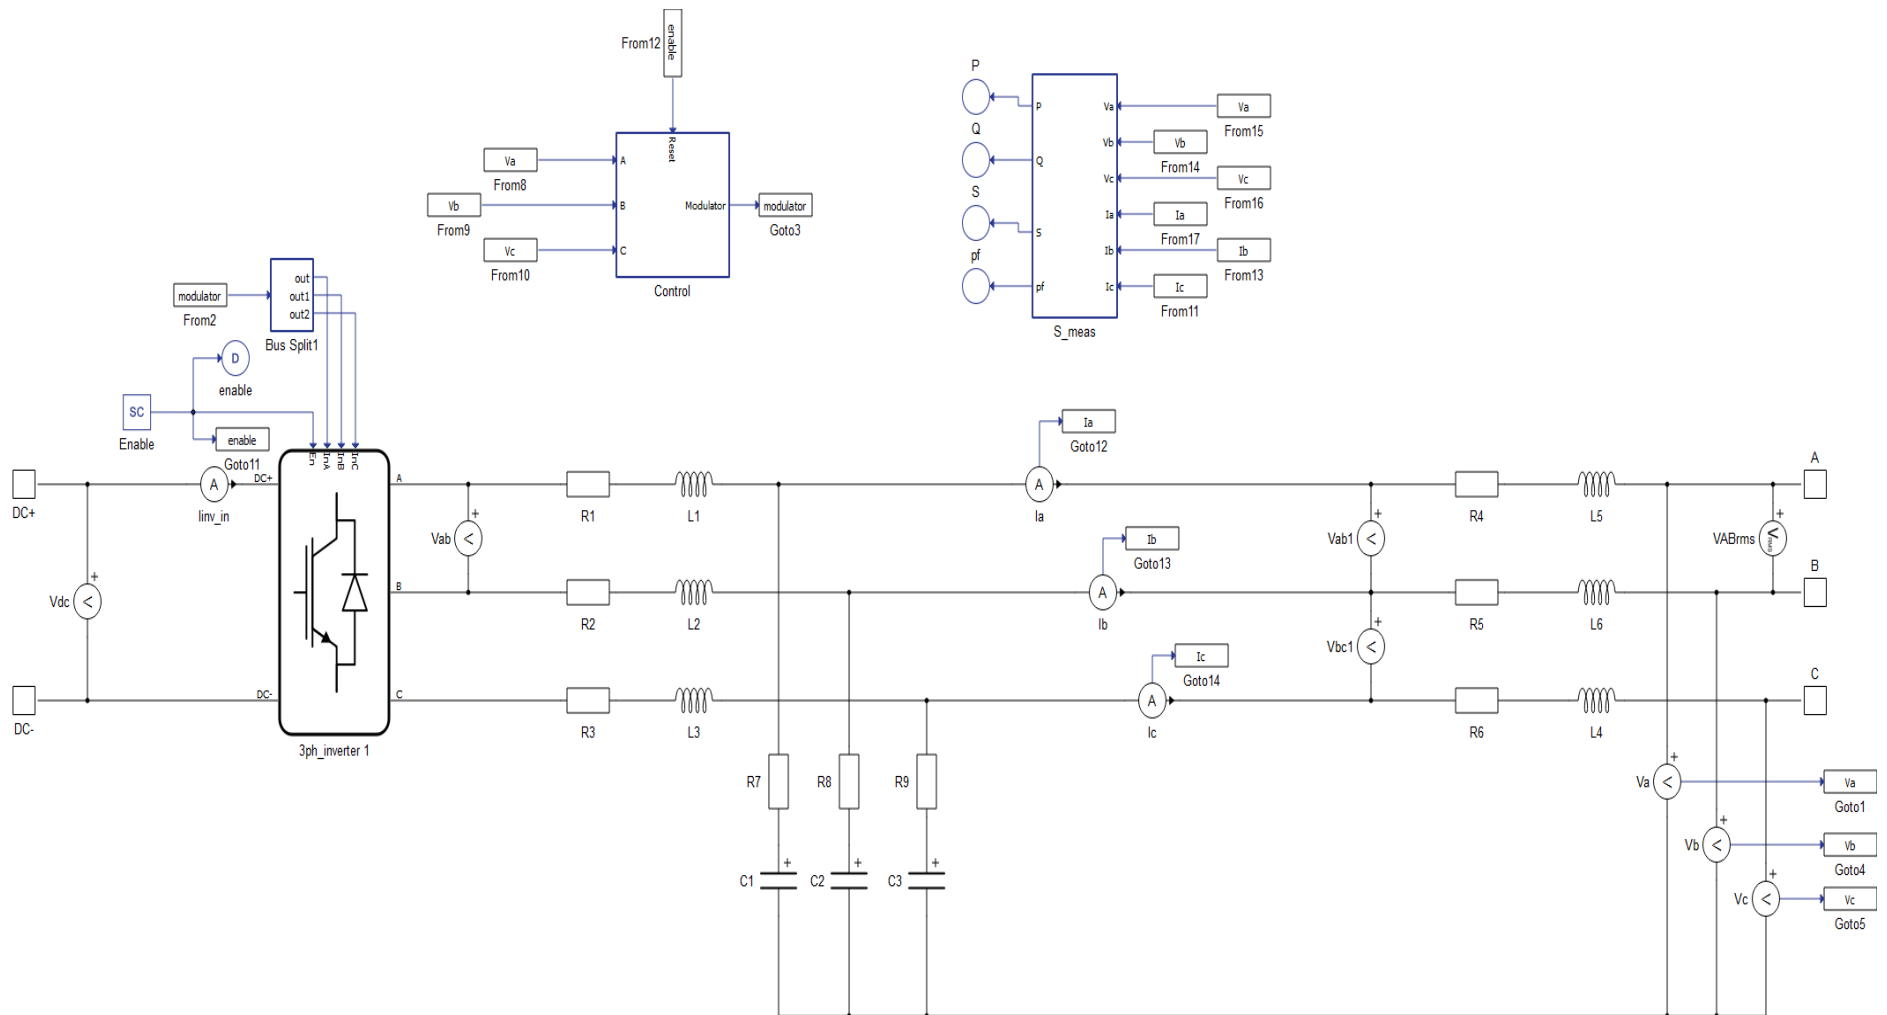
From12 enable

Reset

Va
From8

Vb
From9

Vc
From10

A
B
C
Modulator
modulator
Goto3

Control

P
Q
S
pf

P
Q
S
pf

Va
Vb
Vc
Ia
Ib
Ic

Va
From15
Vb
From14
Vc
From16
Ia
From17
Ib
From13
Ic
From11

S_meas

modulator
From2

out
out1
out2

Bus Split1

D
enable

SC
Enable

enable
Goto11

En
InA
InB
InC

DC+
DC-
A
B
C

3ph_inverter 1

DC+
DC-

A
Iinv_in

Vdc

Vab

R1
R2
R3
L1
L2
L3

Ia
Goto12
A
Ia

Ib
Goto13
A
Ib

Ic
Goto14
A
Ic

Vab1
Vbc1

R4
R5
R6
L5
L6
L4

VABrms
A
B
C

R7
R8
R9
C1
C2
C3

Va
Vb
Vc

Va
Goto1
Vb
Goto4
Vc
Goto5